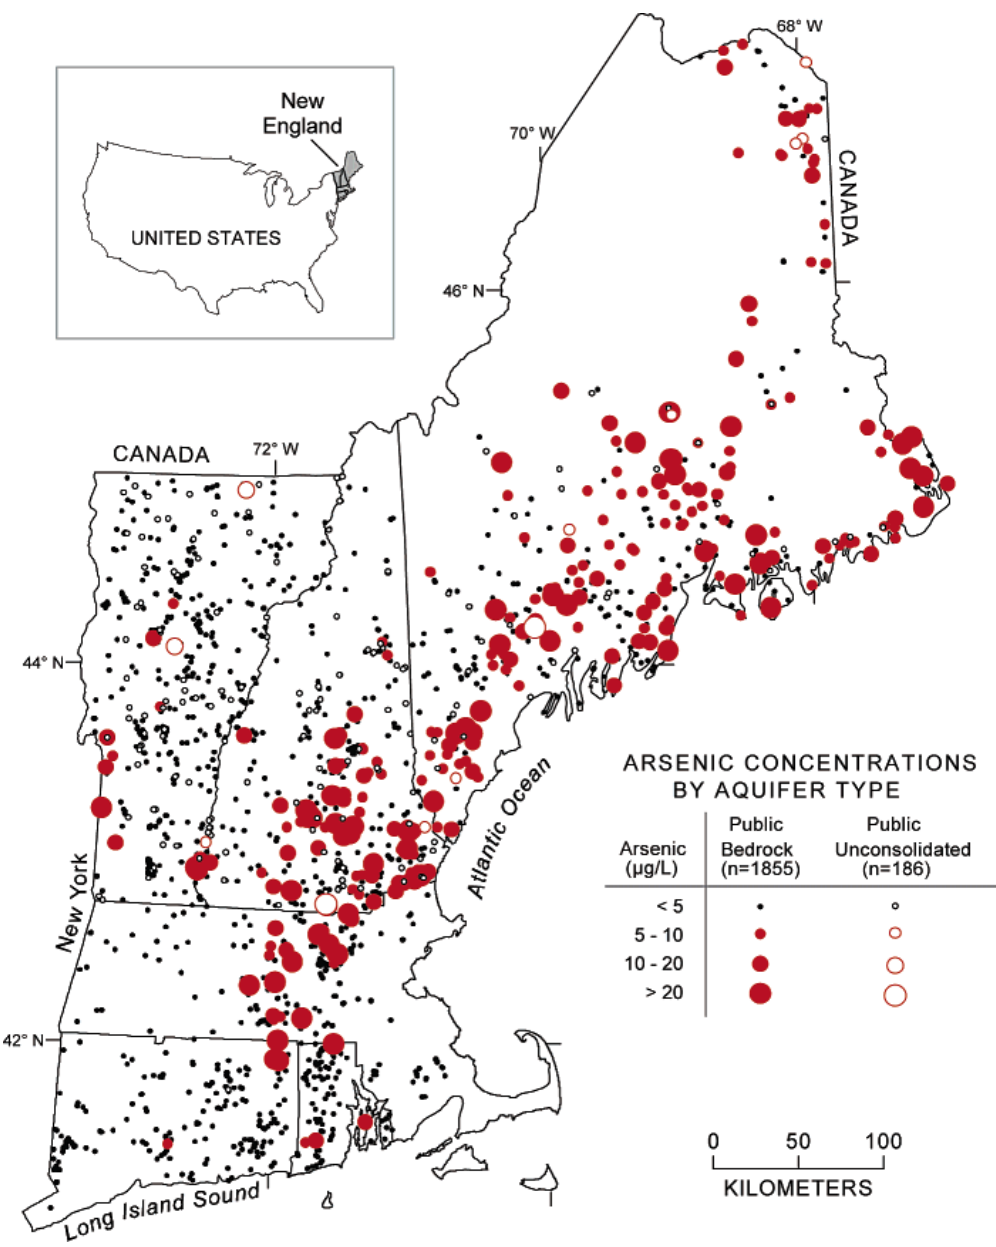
New England

UNITED STATES

68° W

70° W

CANADA

46° N

CANADA

72° W

44° N

New York

Atlantic Ocean

42° N

Long Island Sound

ARSENIC CONCENTRATIONS BY AQUIFER TYPE

| Arsenic (µg/L) | Public Bedrock (n=1855) | Public Unconsolidated (n=186) |
|---|---|---|
| < 5 | | |
| 5 - 10 | | |
| 10 - 20 | | |
| > 20 | | |

0 50 100

KILOMETERS